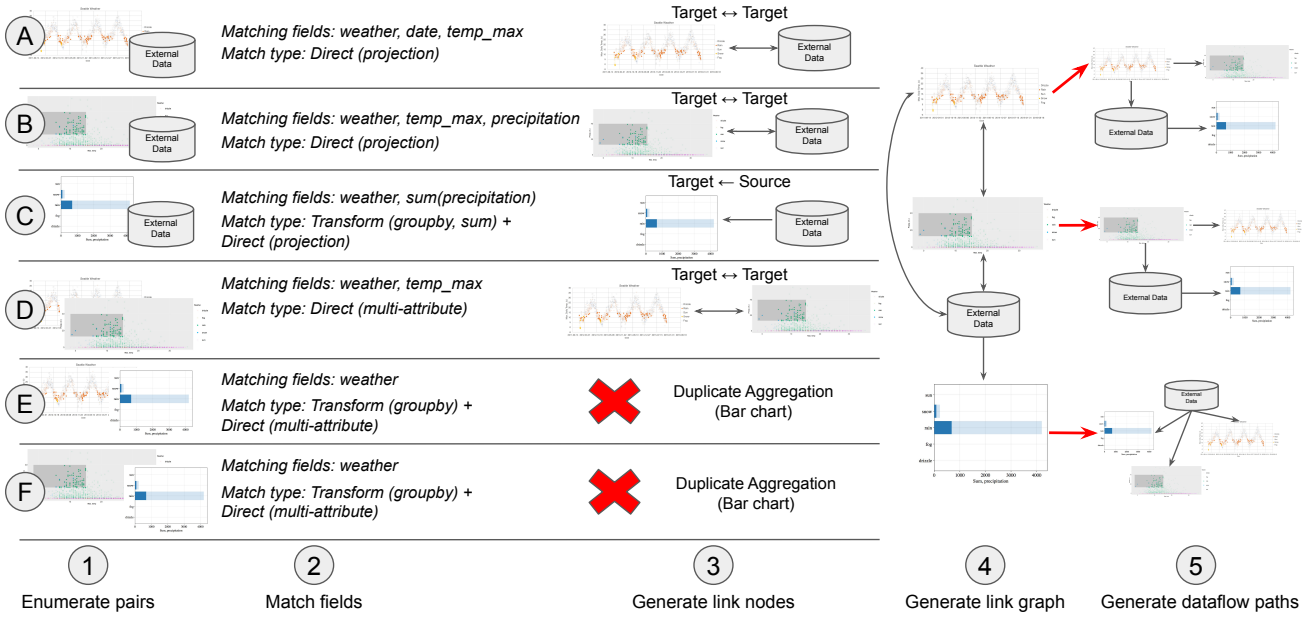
A
External Data
Matching fields: weather, date, temp_max
Match type: Direct (projection)
Target ↔ Target
External Data

B
External Data
Matching fields: weather, temp_max, precipitation
Match type: Direct (projection)
Target ↔ Target
External Data

C
External Data
Matching fields: weather, sum(precipitation)
Match type: Transform (groupby, sum) + Direct (projection)
Target ← Source
External Data

D
Matching fields: weather, temp_max
Match type: Direct (multi-attribute)
Target ↔ Target

E
Matching fields: weather
Match type: Transform (groupby) + Direct (multi-attribute)
Duplicate Aggregation (Bar chart)

F
Matching fields: weather
Match type: Transform (groupby) + Direct (multi-attribute)
Duplicate Aggregation (Bar chart)

External Data
External Data
External Data
External Data
sun
snow
rain
fog
drizzle
0 1000 2000 3000 4000
Sum, precipitation

1
Enumerate pairs
2
Match fields
3
Generate link nodes
4
Generate link graph
5
Generate dataflow paths